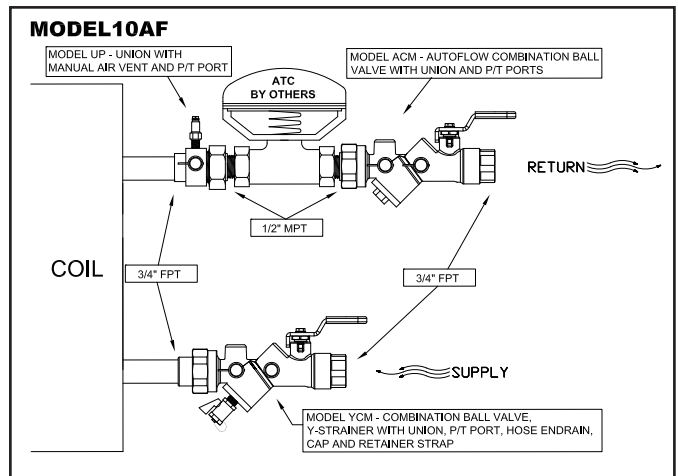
MODEL10AF

MODEL UP - UNION WITH MANUAL AIR VENT AND P/T PORT

ATC BY OTHERS

MODEL ACM - AUTOFLOW COMBINATION BALL VALVE WITH UNION AND P/T PORTS

RETURN

1/2" MPT

COIL

3/4" FPT

3/4" FPT

SUPPLY

MODEL YCM - COMBINATION BALL VALVE, Y-STRAINER WITH UNION, P/T PORT, HOSE ENDRAIN, CAP AND RETAINER STRAP